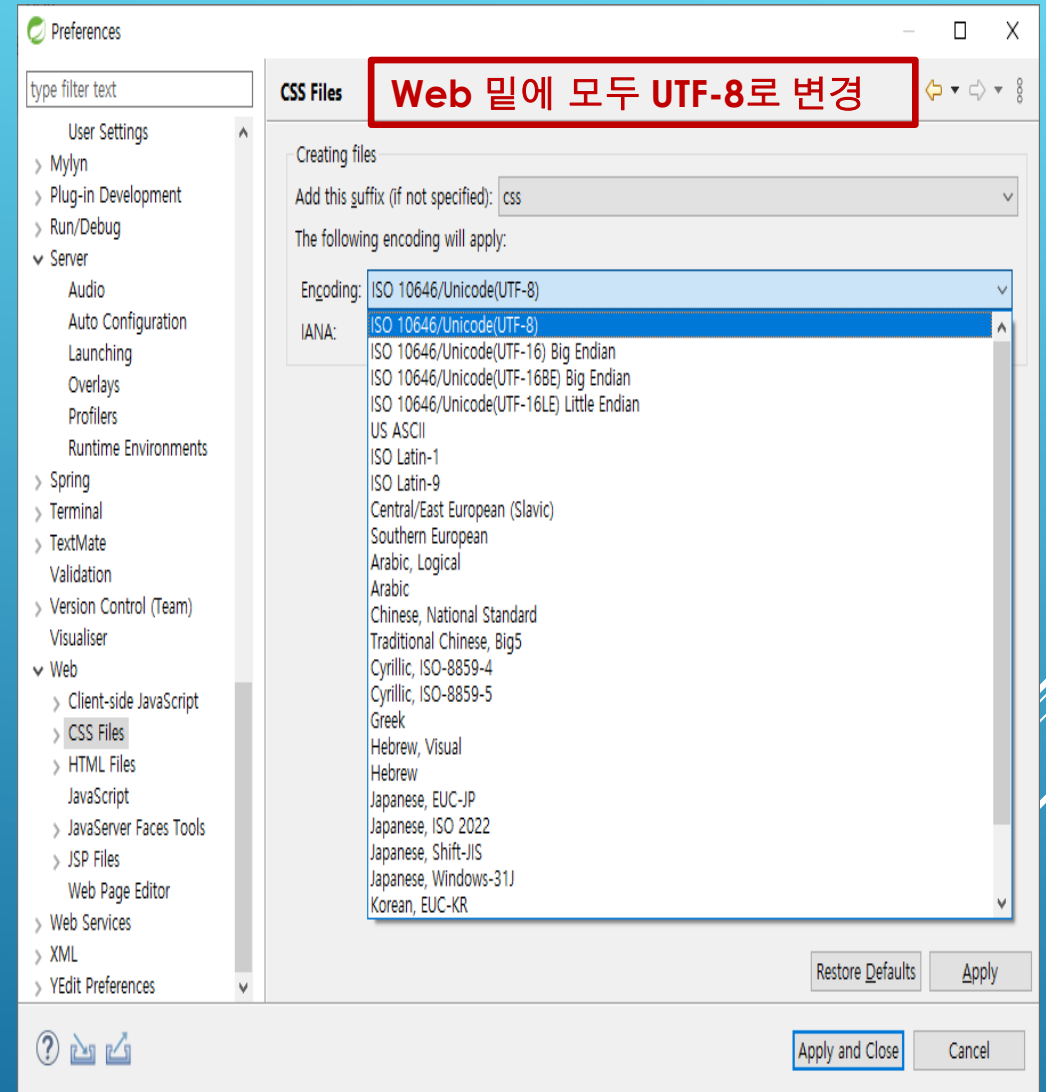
Preferences

type filter text

User Settings
Mylyn
Plug-in Development
Run/Debug
Server
Audio
Auto Configuration
Launching
Overlays
Profilers
Runtime Environments
Spring
Terminal
TextMate
Validation
Version Control (Team)
Visualiser
Web
Client-side JavaScript
CSS Files
HTML Files
JavaScript
JavaServer Faces Tools
JSP Files
Web Page Editor
Web Services
XML
YEdit Preferences

CSS Files

Web 밑에 모두 UTF-8로 변경

Creating files
Add this suffix (if not specified): css
The following encoding will apply:

Encoding: ISO 10646/Unicode(UTF-8)
IANA:

ISO 10646/Unicode(UTF-8)
ISO 10646/Unicode(UTF-16) Big Endian
ISO 10646/Unicode(UTF-16BE) Big Endian
ISO 10646/Unicode(UTF-16LE) Little Endian
US ASCII
ISO Latin-1
ISO Latin-9
Central/East European (Slavic)
Southern European
Arabic, Logical
Arabic
Chinese, National Standard
Traditional Chinese, Big5
Cyrillic, ISO-8859-4
Cyrillic, ISO-8859-5
Greek
Hebrew, Visual
Hebrew
Japanese, EUC-JP
Japanese, ISO 2022
Japanese, Shift-JIS
Japanese, Windows-31J
Korean, EUC-KR

Restore Defaults
Apply

Apply and Close
Cancel